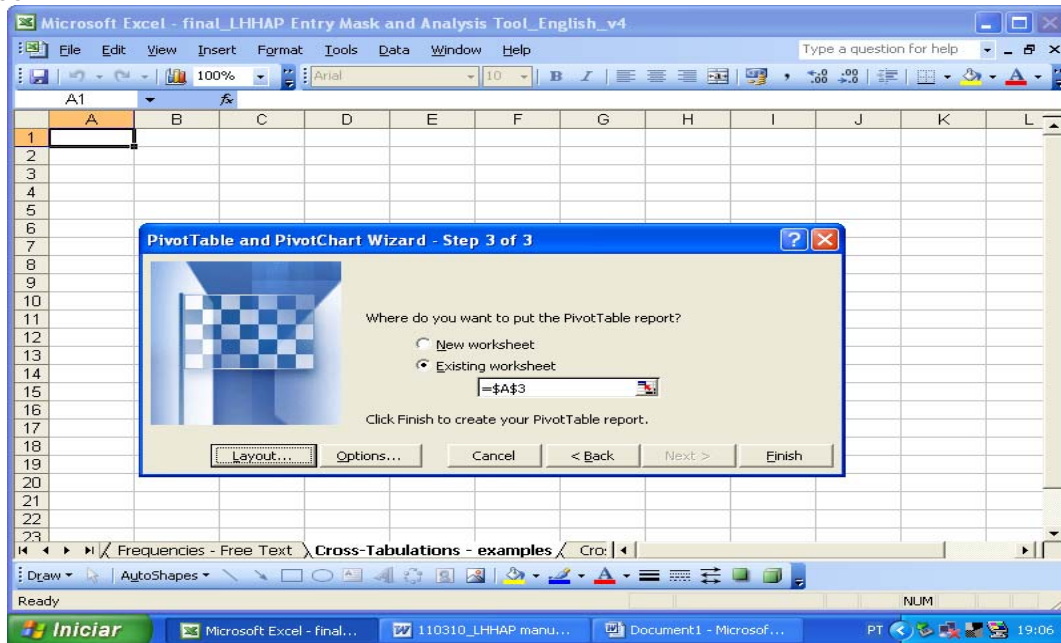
Microsoft Excel - final_LHHAP Entry Mask and Analysis Tool_English_v4

File Edit View Insert Format Tools Data Window Help

Type a question for help

100%

Arial

10

B I

A1

fx

| | A | B | C | D | E | F | G | H | I | J | K | L |
|---|---|---|---|---|---|---|---|---|---|---|---|---|
| 1 | | | | | | | | | | | | |
| 2 | | | | | | | | | | | | |
| 3 | | | | | | | | | | | | |
| 4 | | | | | | | | | | | | |
| 5 | | | | | | | | | | | | |
| 6 | | | | | | | | | | | | |
| 7 | | | | | | | | | | | | |
| 8 | | | | | | | | | | | | |
| 9 | | | | | | | | | | | | |
| 10 | | | | | | | | | | | | |
| 11 | | | | | | | | | | | | |
| 12 | | | | | | | | | | | | |
| 13 | | | | | | | | | | | | |
| 14 | | | | | | | | | | | | |
| 15 | | | | | | | | | | | | |
| 16 | | | | | | | | | | | | |
| 17 | | | | | | | | | | | | |
| 18 | | | | | | | | | | | | |
| 19 | | | | | | | | | | | | |
| 20 | | | | | | | | | | | | |
| 21 | | | | | | | | | | | | |
| 22 | | | | | | | | | | | | |
| 23 | | | | | | | | | | | | |

PivotTable and PivotChart Wizard - Step 3 of 3

Where do you want to put the PivotTable report?

New worksheet

Existing worksheet

=$A$3

Click Finish to create your PivotTable report.

Layout... Options... Cancel < Back Next > Finish

Frequencies - Free Text Cross-Tabulations - examples Cro:

Draw AutoShapes

Ready

NUM

Iniciar Microsoft Excel - final... 110310_LHHAP manu... Document1 - Microsof... PT 19:06